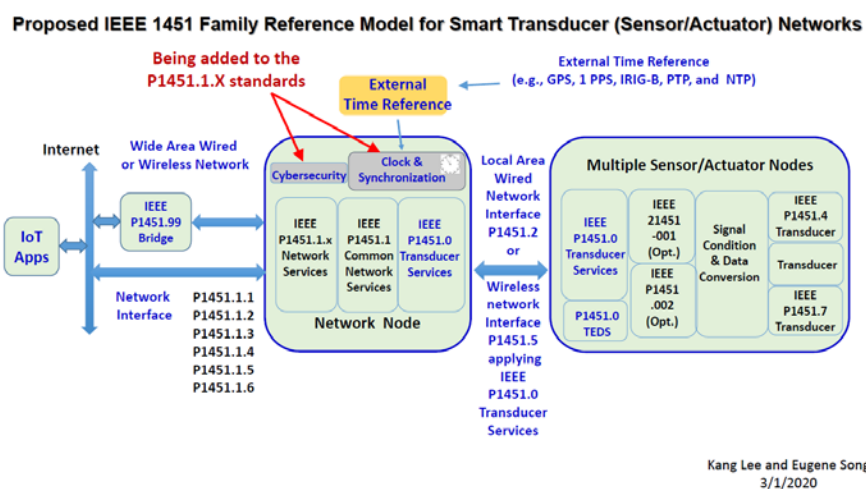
Proposed IEEE 1451 Family Reference Model for Smart Transducer (Sensor/Actuator) Networks

Being added to the P1451.1.X standards

External Time Reference

External Time Reference (e.g., GPS, 1 PPS, IRIG-B, PTP, and NTP)

Internet

Wide Area Wired or Wireless Network

IoT Apps

IEEE P1451.99 Bridge

Network Interface

P1451.1.1
P1451.1.2
P1451.1.3
P1451.1.4
P1451.1.5
P1451.1.6

Cybersecurity

Clock & Synchronization

IEEE P1451.1.x Network Services

IEEE P1451.1 Common Network Services

IEEE P1451.0 Transducer Services

Network Node

Local Area Wired Network Interface P1451.2 or Wireless network Interface P1451.5 applying IEEE P1451.0 Transducer Services

Multiple Sensor/Actuator Nodes

IEEE P1451.0 Transducer Services

P1451.0 TEDS

IEEE 21451 -001 (Opt.)

IEEE P1451 .002 (Opt.)

Signal Condition & Data Conversion

IEEE P1451.4 Transducer

Transducer

IEEE P1451.7 Transducer

Kang Lee and Eugene Song
3/1/2020